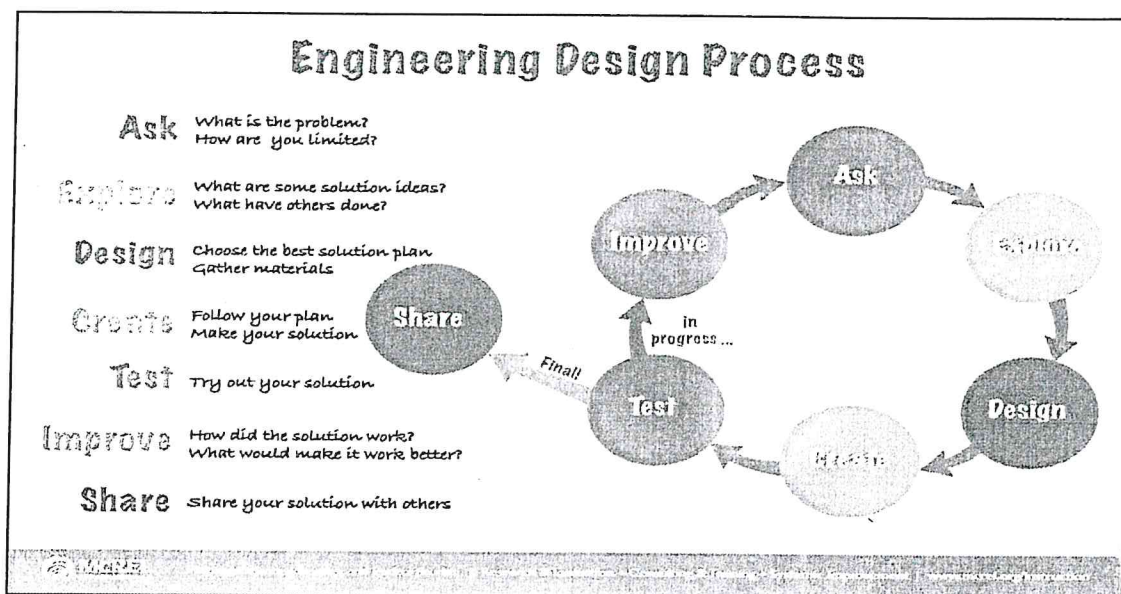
Engineering Design Process

Ask What is the problem? How are you limited?

Explore What are some solution ideas? What have others done?

Design Choose the best solution plan Gather materials

Create Follow your plan Make your solution

Test Try out your solution

Improve How did the solution work? What would make it work better?

Share Share your solution with others

Ask

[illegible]

Design

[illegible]

Test

Improve

in progress ...

Final!

Share

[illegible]